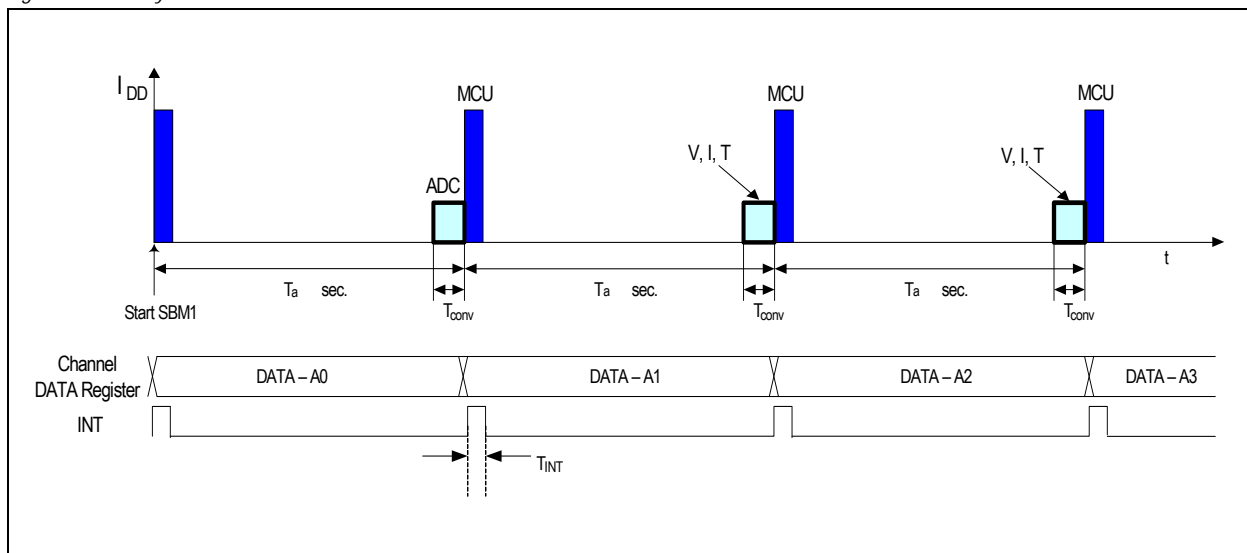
$I_{DD}$

MCU

MCU

MCU

ADC

V, I, T

V, I, T

t

$T_a$ sec.

$T_a$ sec.

$T_a$ sec.

Start SBM1

$T_{conv}$

$T_{conv}$

$T_{conv}$

Channel DATA Register

DATA – A0

DATA – A1

DATA – A2

DATA – A3

INT

$T_{INT}$